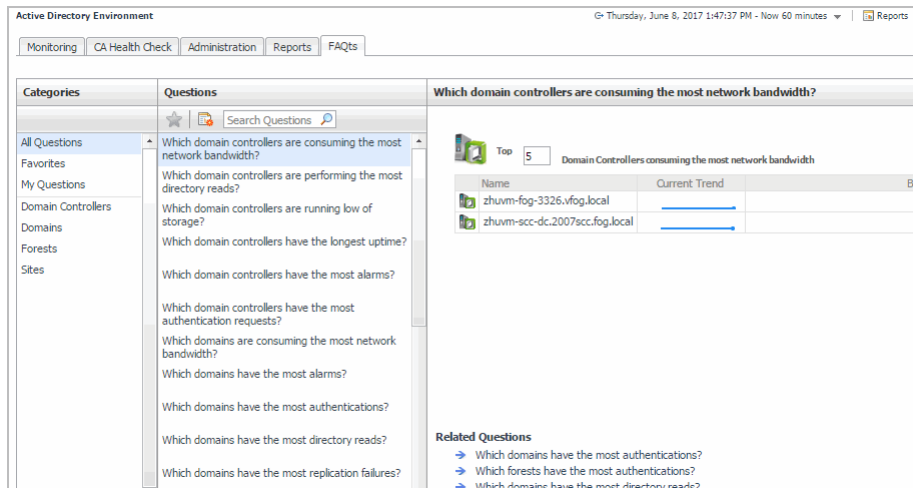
Active Directory Environment

Thursday, June 8, 2017 1:47:37 PM - Now 60 minutes

Reports

Monitoring | CA Health Check | Administration | Reports | FAQts

Categories

All Questions
Favorites
My Questions
Domain Controllers
Domains
Forests
Sites

Questions

Search Questions

Which domain controllers are consuming the most network bandwidth?
Which domain controllers are performing the most directory reads?
Which domain controllers are running low of storage?
Which domain controllers have the longest uptime?
Which domain controllers have the most alarms?
Which domain controllers have the most authentication requests?
Which domains are consuming the most network bandwidth?
Which domains have the most alarms?
Which domains have the most authentications?
Which domains have the most directory reads?
Which domains have the most replication failures?

Which domain controllers are consuming the most network bandwidth?

Top 5 Domain Controllers consuming the most network bandwidth

| Name | Current Trend | B |
|---|---|---|
| zhuvm-fog-3326.vfog.local | | |
| zhuvm-scc-dc.2007scc.fog.local | | |

Related Questions

Which domains have the most authentications?
Which forests have the most authentications?
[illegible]